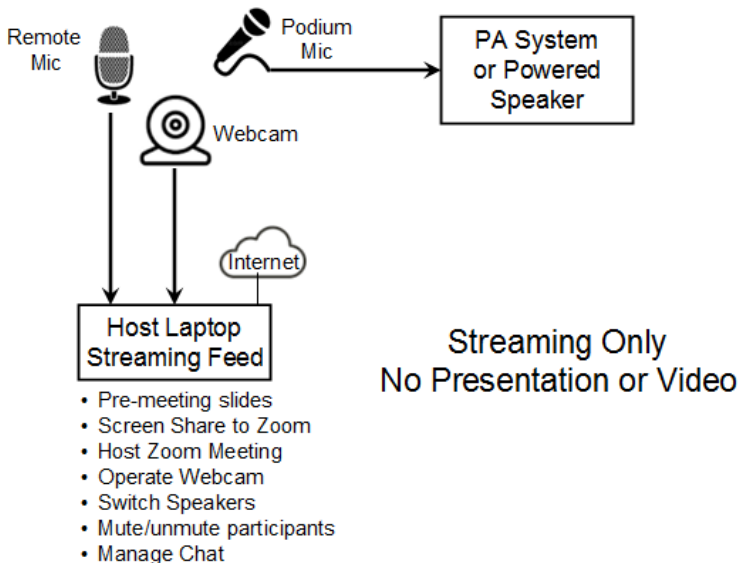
Remote Mic

Podium Mic

PA System or Powered Speaker

Webcam

Internet

Host Laptop Streaming Feed

- Pre-meeting slides
- Screen Share to Zoom
- Host Zoom Meeting
- Operate Webcam
- Switch Speakers
- Mute/unmute participants
- Manage Chat

Streaming Only
No Presentation or Video